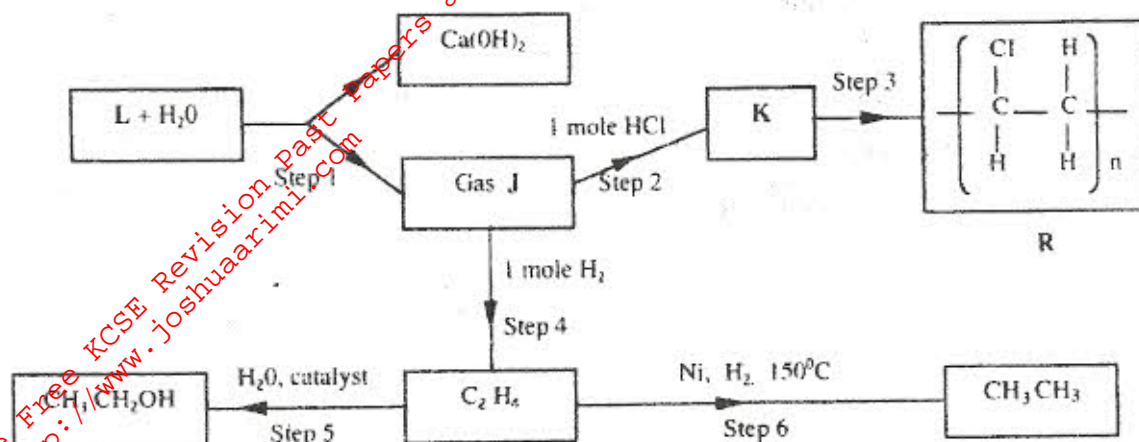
Ca(0H)$_2$

L + H$_2$0

Step 1

Gas J

1 mole HCl

Step 2

K

Step 3

$\left( \begin{array}{cc} Cl & H \\ | & | \\ C - & C \\ | & | \\ H & H \end{array} \right)_n$

R

1 mole H$_2$

Step 4

CH$_3$CH$_2$OH

H$_2$0, catalyst

Step 5

C$_2$ H$_4$

Ni, H$_2$, 150$^0$C

Step 6

CH$_3$CH$_3$

Free KCSE Revision Past Papers
http://www.joshuaarimi.com